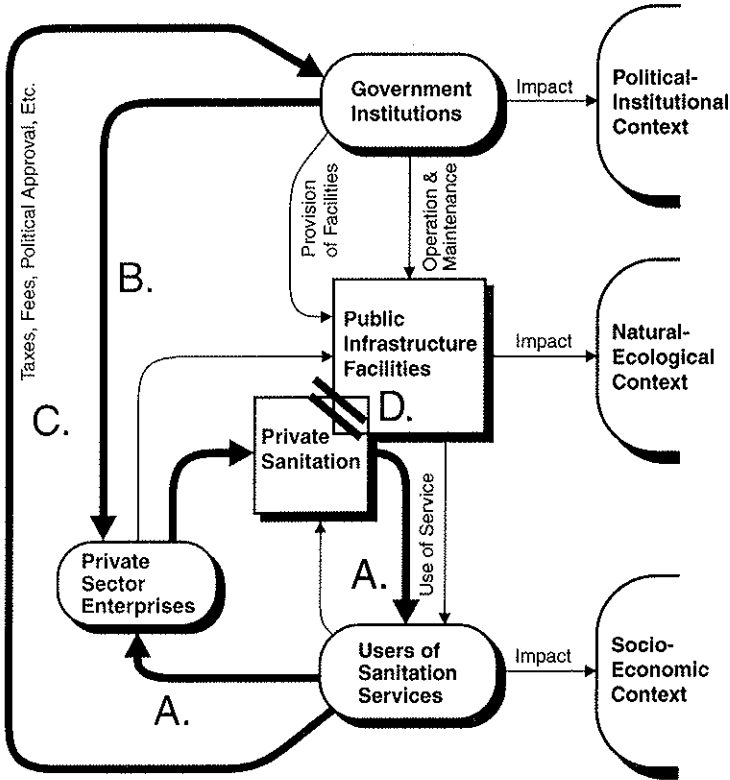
Government Institutions

Impact

Political-Institutional Context

Taxes, Fees, Political Approval, Etc.

B.

Provision of Facilities

Operation & Maintenance

Public Infrastructure Facilities

Impact

Natural-Ecological Context

C.

D.

Private Sanitation

Use of Service

Private Sector Enterprises

A.

Users of Sanitation Services

Impact

Socio-Economic Context

A.